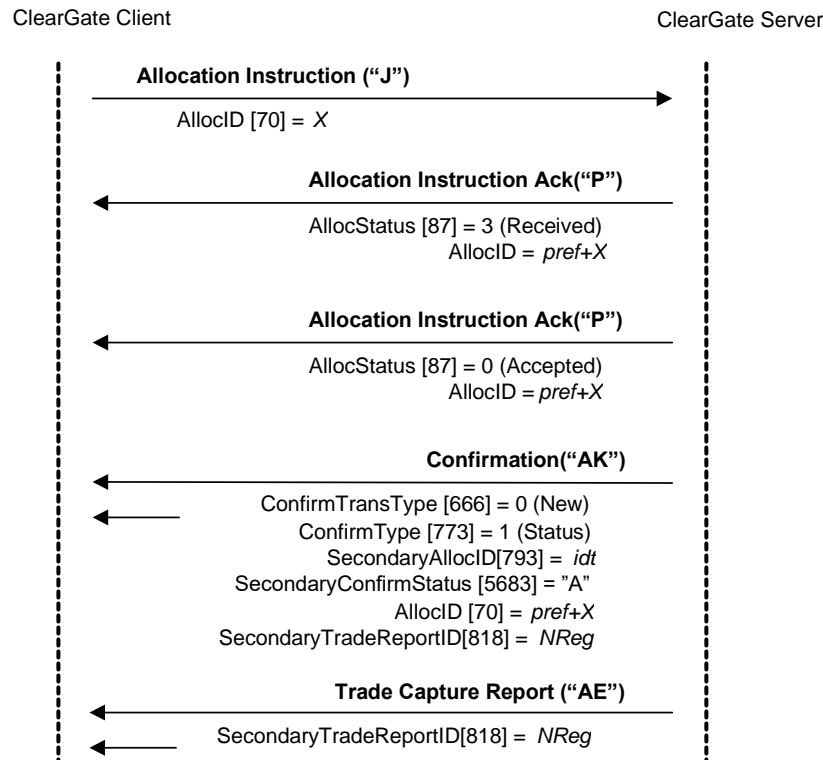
ClearGate Client

ClearGate Server

Allocation Instruction ("J")

AllocID [70] = X

Allocation Instruction Ack("P")

AllocStatus [87] = 3 (Received)
AllocID = pref+X

Allocation Instruction Ack("P")

AllocStatus [87] = 0 (Accepted)
AllocID = pref+X

Confirmation("AK")

ConfirmTransType [666] = 0 (New)
ConfirmType [773] = 1 (Status)
SecondaryAllocID[793] = idt
SecondaryConfirmStatus [5683] = "A"
AllocID [70] = pref+X
SecondaryTradeReportID[818] = NReg

Trade Capture Report ("AE")

SecondaryTradeReportID[818] = NReg